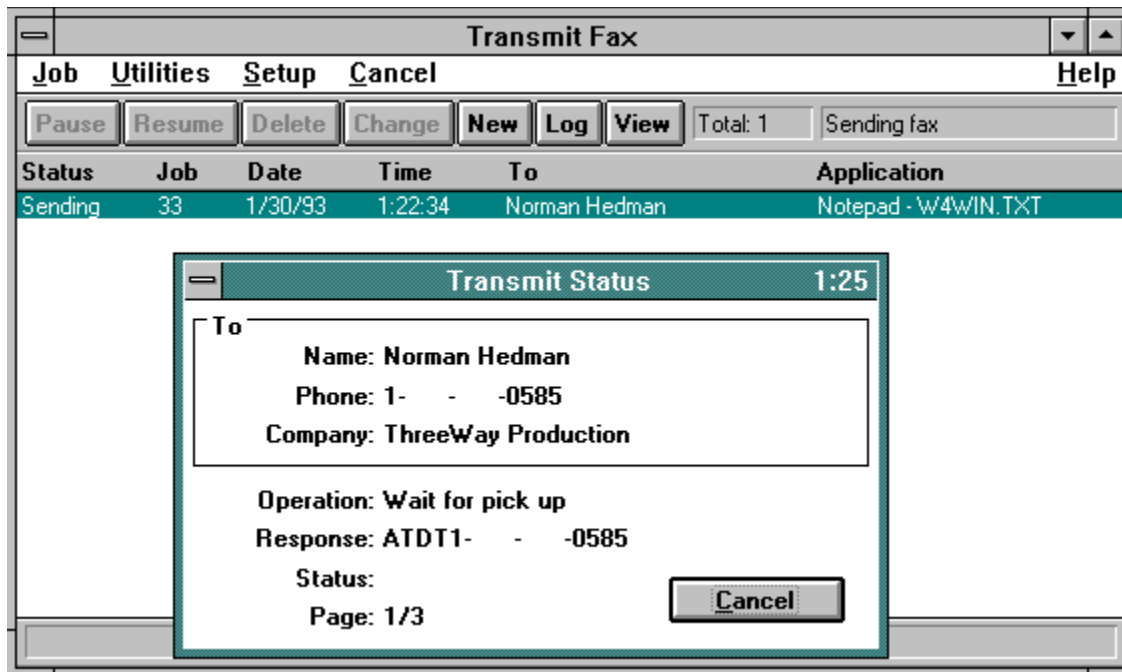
Transmit Fax

Job Utilities Setup Cancel Help

Pause Resume Delete Change New Log View Total: 1 Sending fax

| Status | Job | Date | Time | To | Application |
|---|---|---|---|---|---|
| Sending | 33 | 1/30/93 | 1:22:34 | Norman Hedman | Notepad - W4WIN.TXT |

Transmit Status 1:25

To

Name: Norman Hedman

Phone: 1- - -0585

Company: ThreeWay Production

Operation: Wait for pick up

Response: ATDT1- - -0585

Status:

Page: 1/3

Cancel